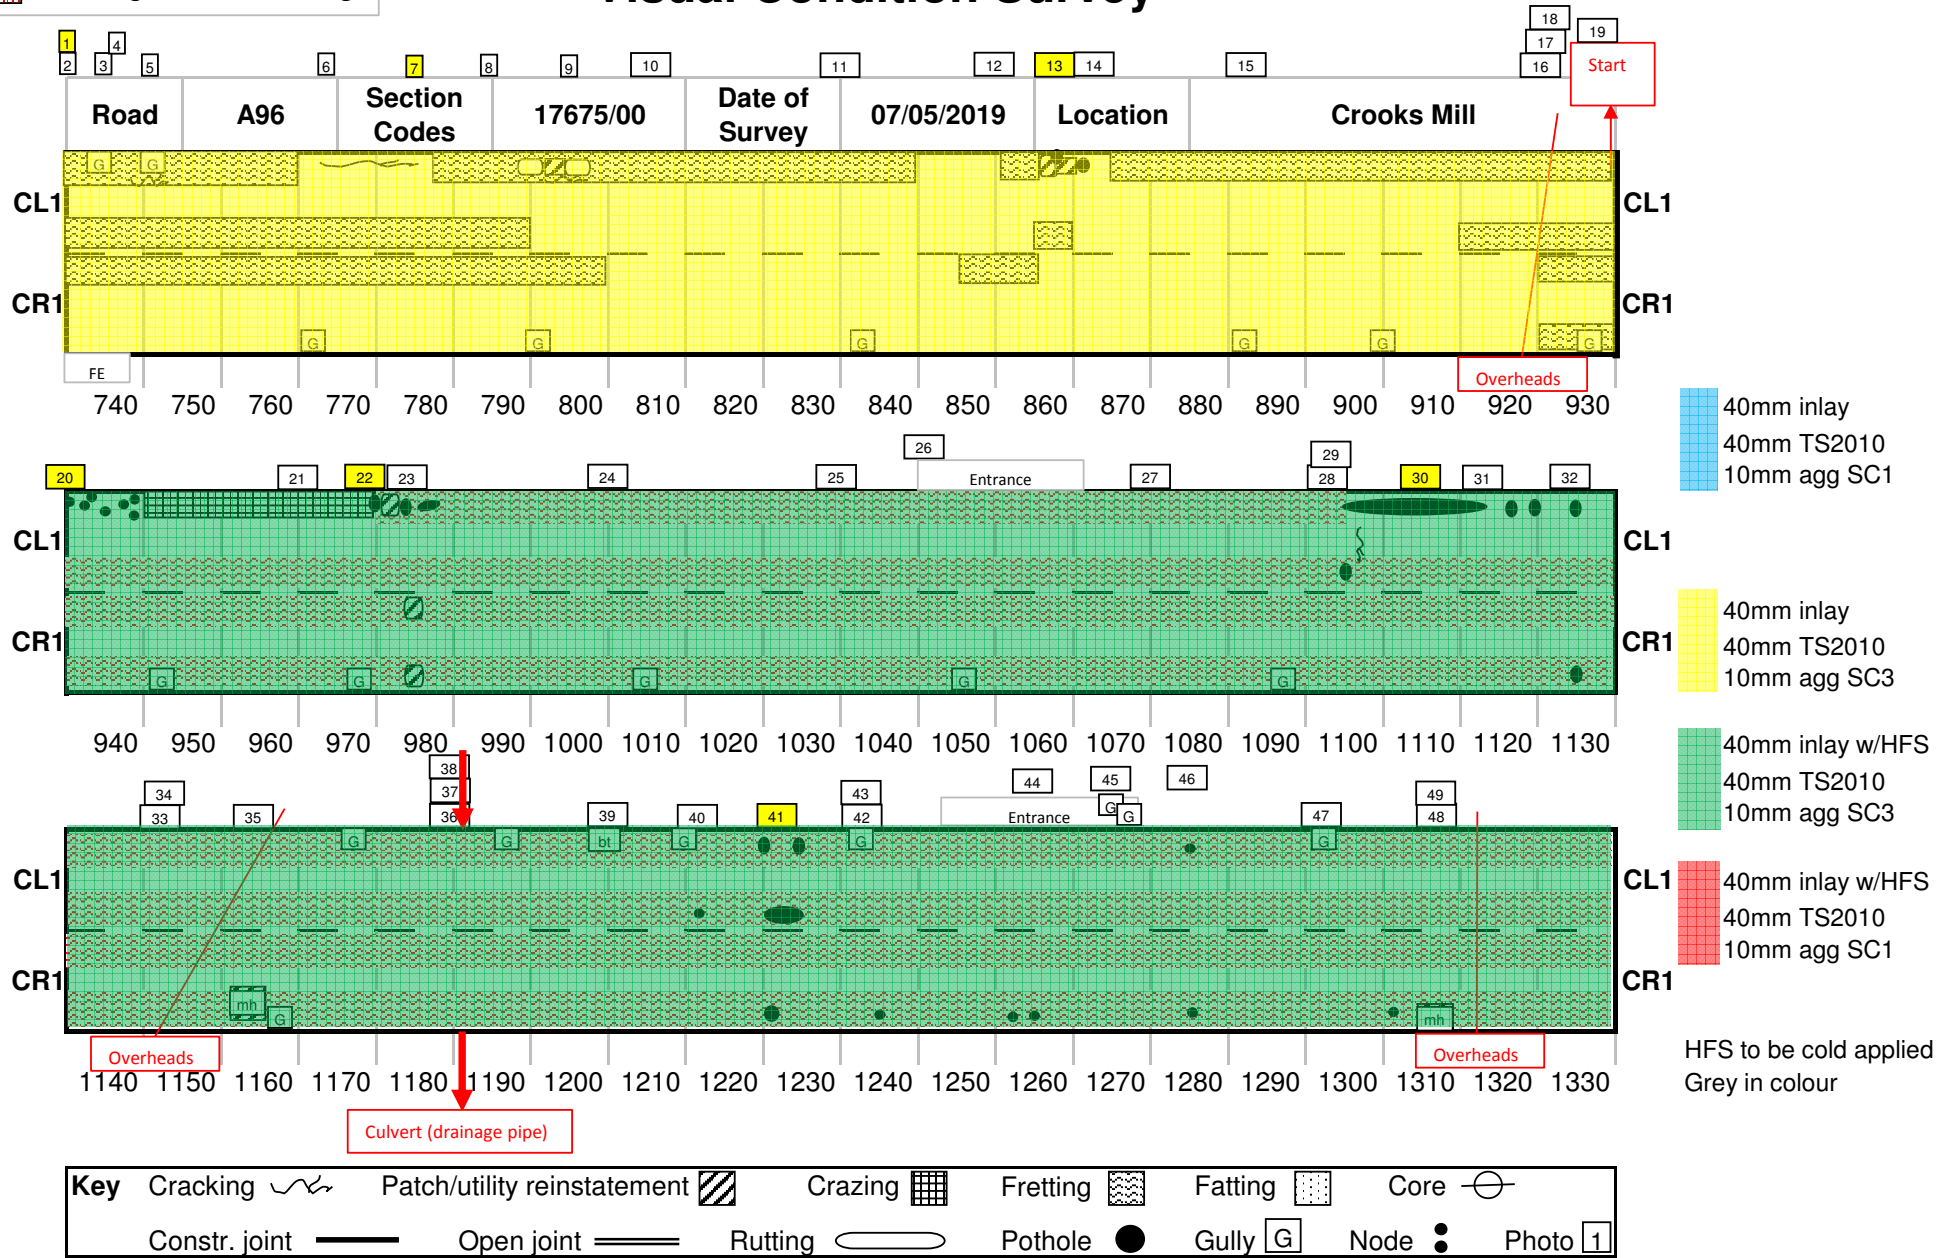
Road Condition Survey

1 2 3 4 5 6 7 8 9 10 11 12 13 14 15 16 17 18 19

| Road | A96 | Section Codes | 17675/00 | Date of Survey | 07/05/2019 | Location | Crooks Mill |
|---|---|---|---|---|---|---|---|

Start

CL1
CR1
G G G G G G G G
FE
Overheads

740 750 760 770 780 790 800 810 820 830 840 850 860 870 880 890 900 910 920 930

20 21 22 23 24 25 26 Entrance 27 28 29 30 31 32

CL1
CR1
G G G G G G

940 950 960 970 980 990 1000 1010 1020 1030 1040 1050 1060 1070 1080 1090 1100 1110 1120 1130

33 34 35 36 37 38 39 40 41 42 43 44 45 46 Entrance 47 48 49

CL1
CR1
G G bt G G G G G mh G mh

Overheads
Overheads

1140 1150 1160 1170 1180 1190 1200 1210 1220 1230 1240 1250 1260 1270 1280 1290 1300 1310 1320 1330

Culvert (drainage pipe)

40mm inlay
40mm TS2010
10mm agg SC1

40mm inlay
40mm TS2010
10mm agg SC3

40mm inlay w/HFS
40mm TS2010
10mm agg SC3

40mm inlay w/HFS
40mm TS2010
10mm agg SC1

HFS to be cold applied
Grey in colour

Key Cracking Patch/utility reinstatement Crazing Fretting Fatting Core
Constr. joint Open joint Rutting Pothole Gully G Node Photo 1